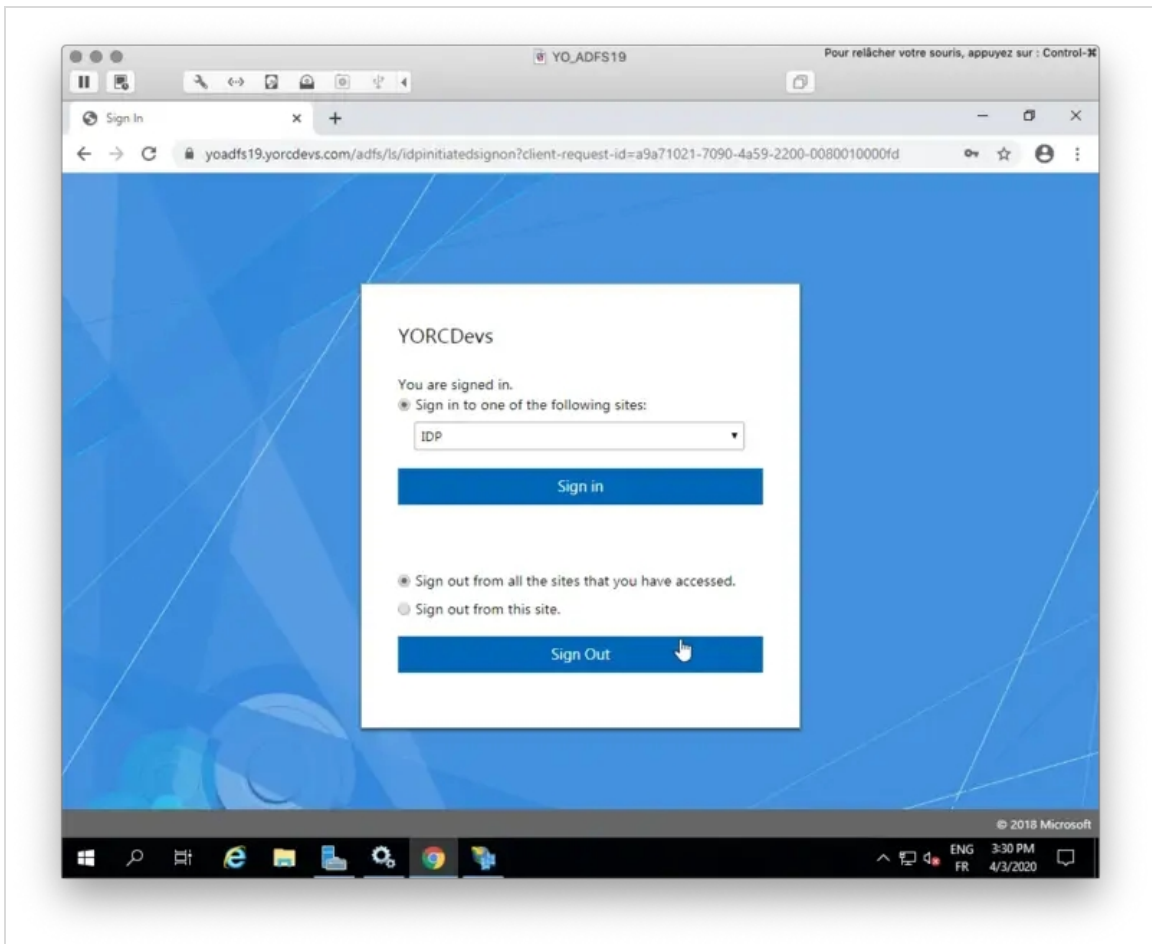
YO_ADFS19

Pour relâcher votre souris, appuyez sur : Control-⌘

Sign In

yoadfs19.yorcdevs.com/adfs/ls/idpinitiatedsignon?client-request-id=a9a71021-7090-4a59-2200-0080010000fd

YORCDevs

You are signed in.

Sign in to one of the following sites:

IDP

Sign in

Sign out from all the sites that you have accessed.

Sign out from this site.

Sign Out

© 2018 Microsoft

ENG FR 3:30 PM 4/3/2020